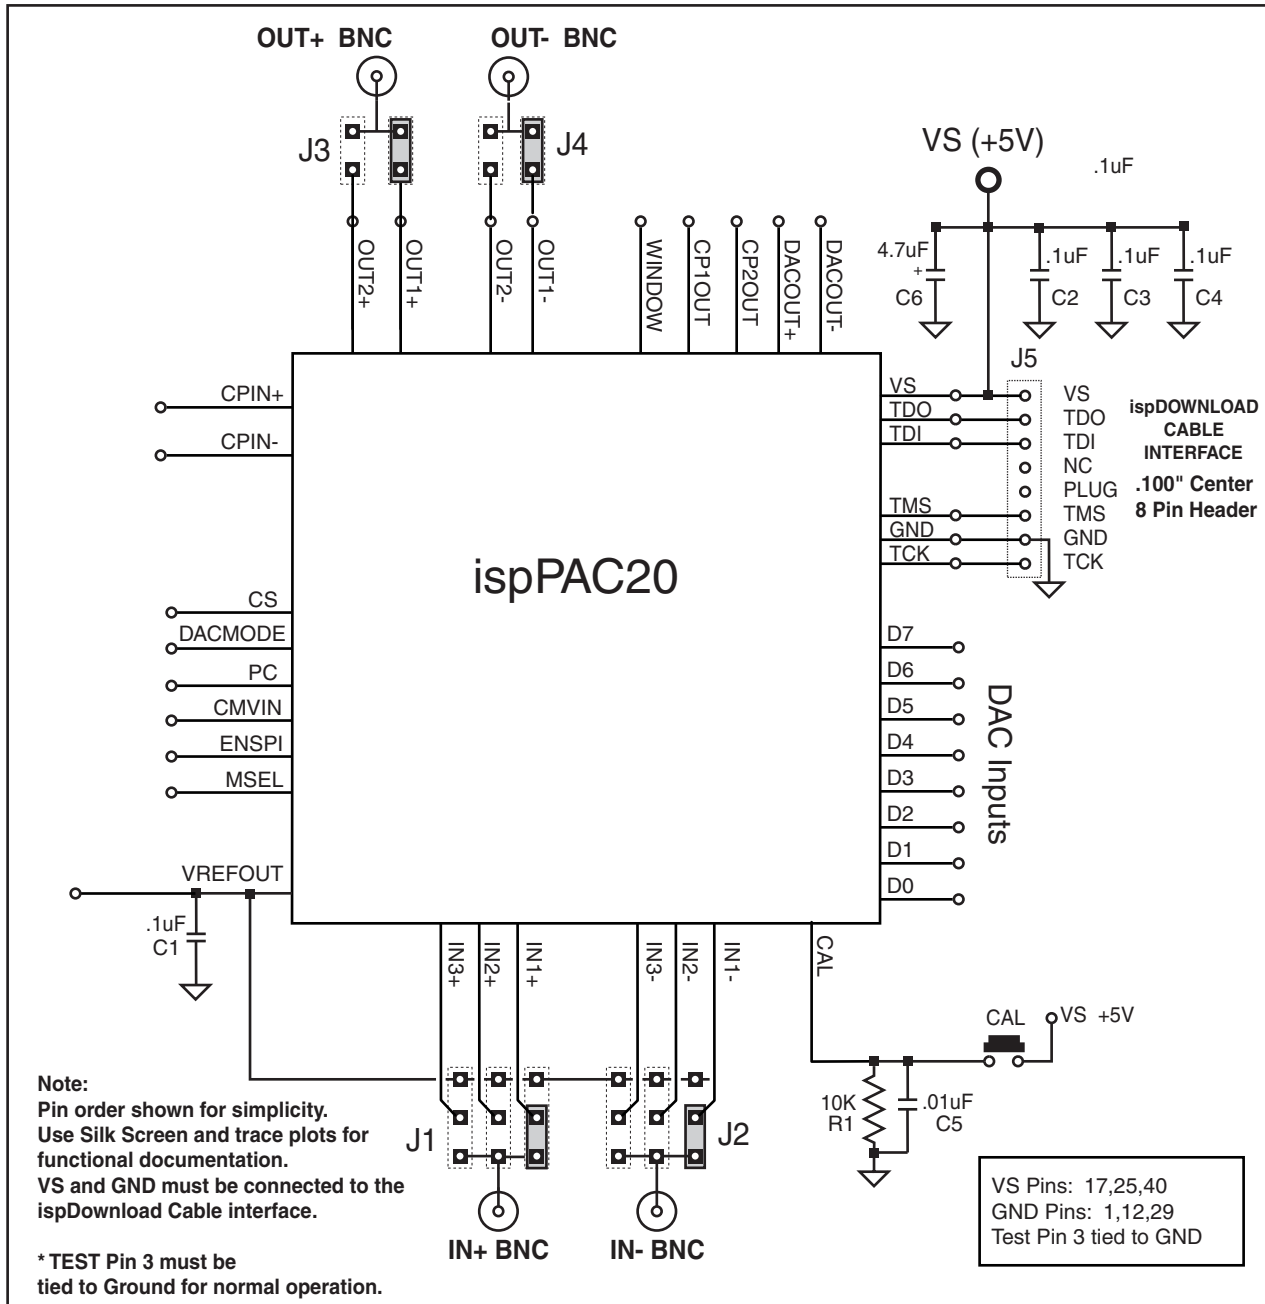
OUT+ BNC

OUT- BNC

J3

J4

OUT2+
OUT1+
OUT2-
OUT1-
WINDOW
CP1OUT
CP2OUT
DACOUT+
DACOUT-

VS (+5V)

.1uF

4.7uF
+
C6

.1uF
C2

.1uF
C3

.1uF
C4

J5

CPIN+

CPIN-

VS
TDO
TDI
TMS
GND
TCK

VS
TDO
TDI
NC
PLUG
TMS
GND
TCK

ispDOWNLOAD CABLE INTERFACE
.100" Center
8 Pin Header

ispPAC20

CS
DACMODE
PC
CMVIN
ENSPI
MSEL

D7
D6
D5
D4
D3
D2
D1
D0

DAC Inputs

VREFOUT

.1uF
C1

IN3+
IN2+
IN1+
IN3-
IN2-
IN1-
CAL

CAL
VS +5V

10K
R1

.01uF
C5

J1

J2

Note:
Pin order shown for simplicity.
Use Silk Screen and trace plots for functional documentation.
VS and GND must be connected to the ispDownload Cable interface.

* TEST Pin 3 must be tied to Ground for normal operation.

IN+ BNC

IN- BNC

VS Pins: 17,25,40
GND Pins: 1,12,29
Test Pin 3 tied to GND